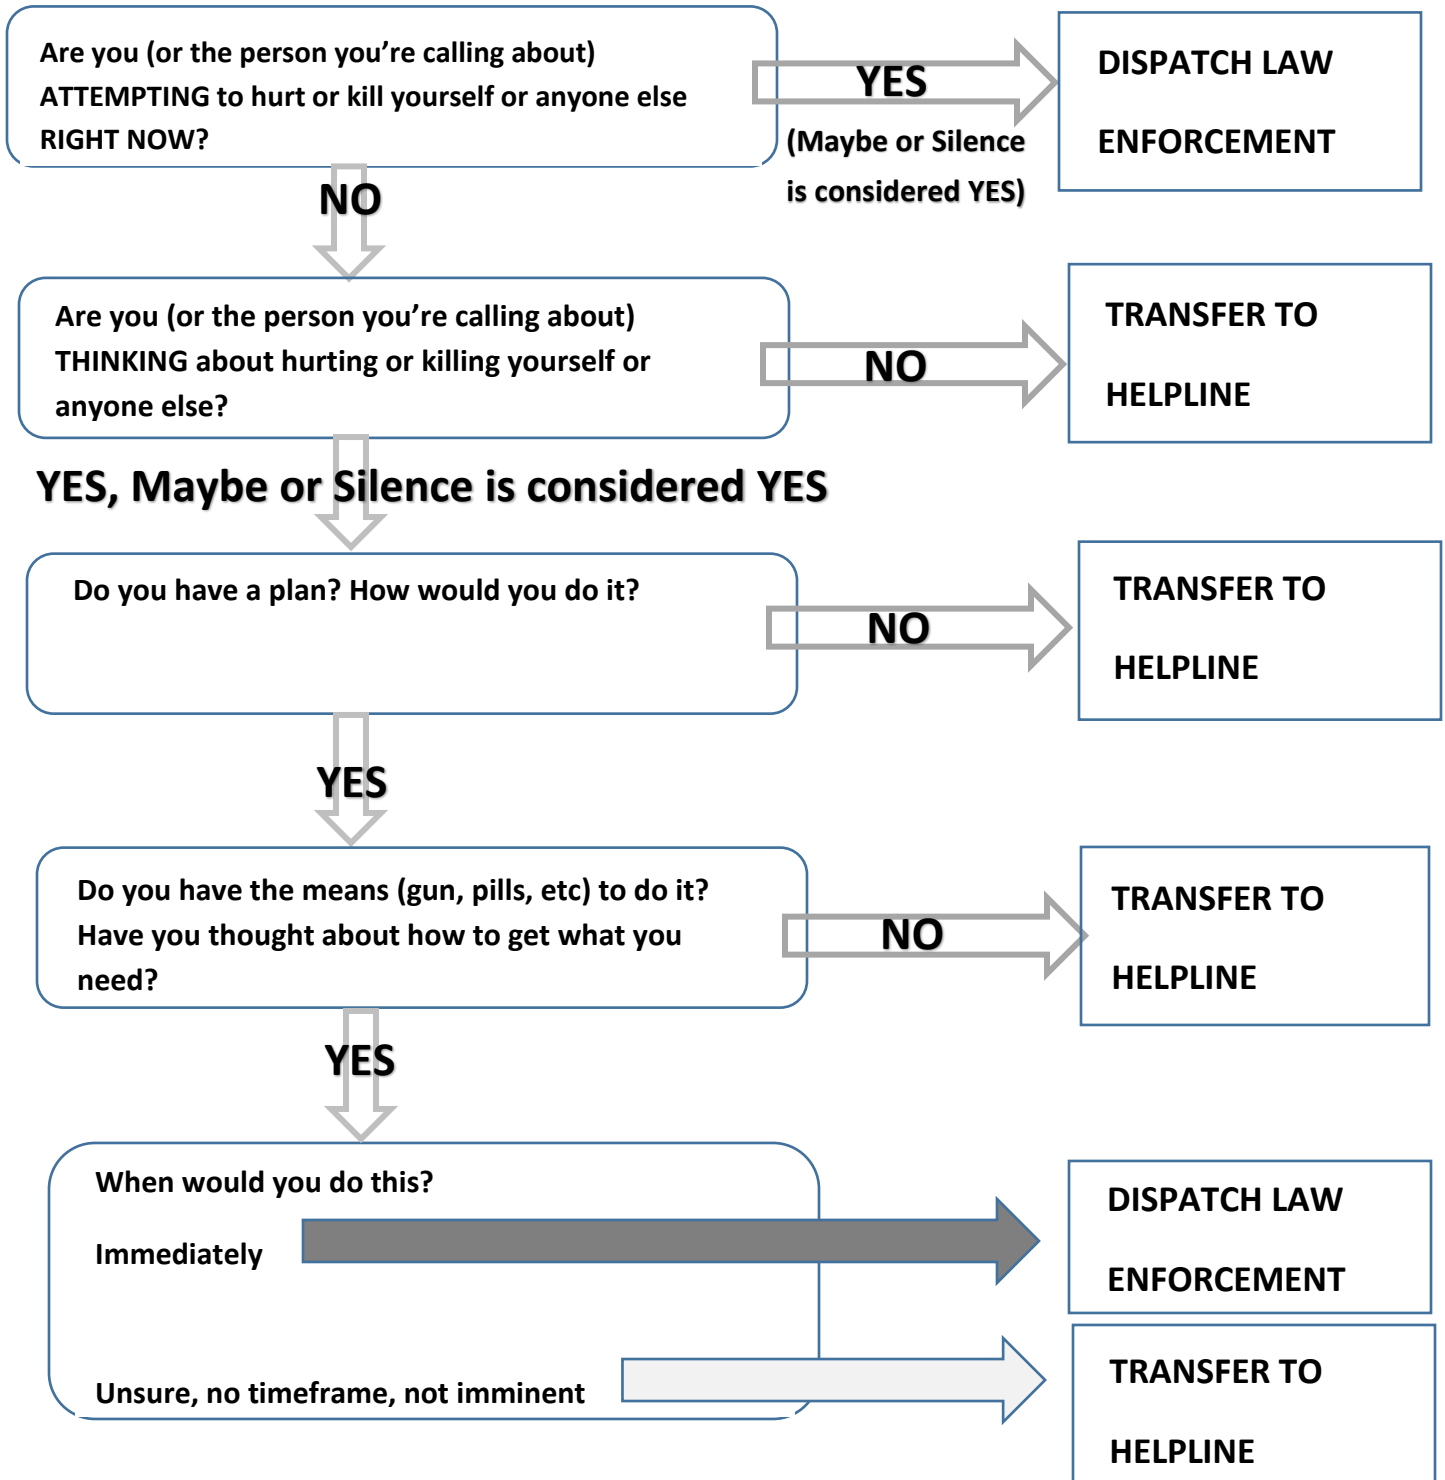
Are you (or the person you're calling about) ATTEMPTING to hurt or kill yourself or anyone else RIGHT NOW?

YES
(Maybe or Silence is considered YES)

DISPATCH LAW ENFORCEMENT

NO

Are you (or the person you're calling about) THINKING about hurting or killing yourself or anyone else?

NO

TRANSFER TO HELPLINE

YES, Maybe or Silence is considered YES

Do you have a plan? How would you do it?

NO

TRANSFER TO HELPLINE

YES

Do you have the means (gun, pills, etc) to do it? Have you thought about how to get what you need?

NO

TRANSFER TO HELPLINE

YES

When would you do this?

Immediately

DISPATCH LAW ENFORCEMENT

Unsure, no timeframe, not imminent

TRANSFER TO HELPLINE